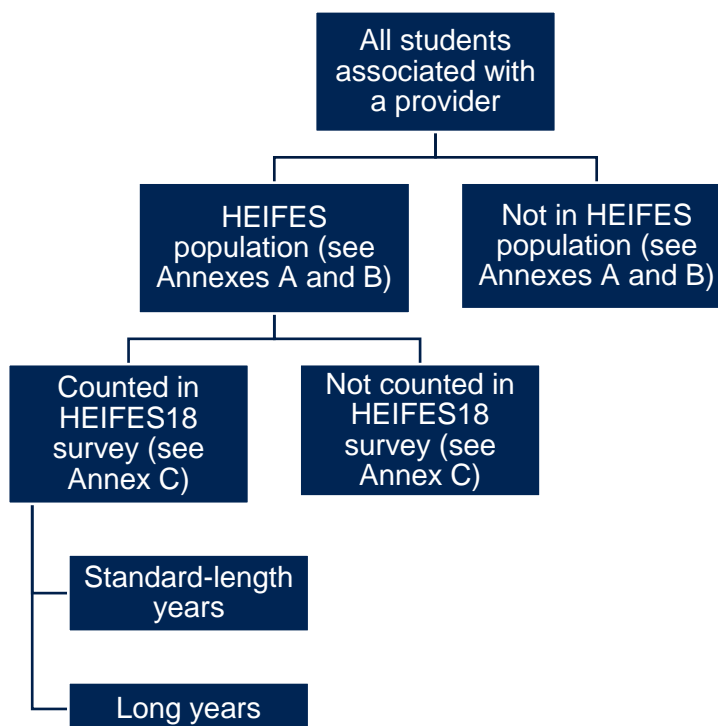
All students associated with a provider

HEIFES population (see Annexes A and B)

Not in HEIFES population (see Annexes A and B)

Counted in HEIFES18 survey (see Annex C)

Not counted in HEIFES18 survey (see Annex C)

Standard-length years

Long years